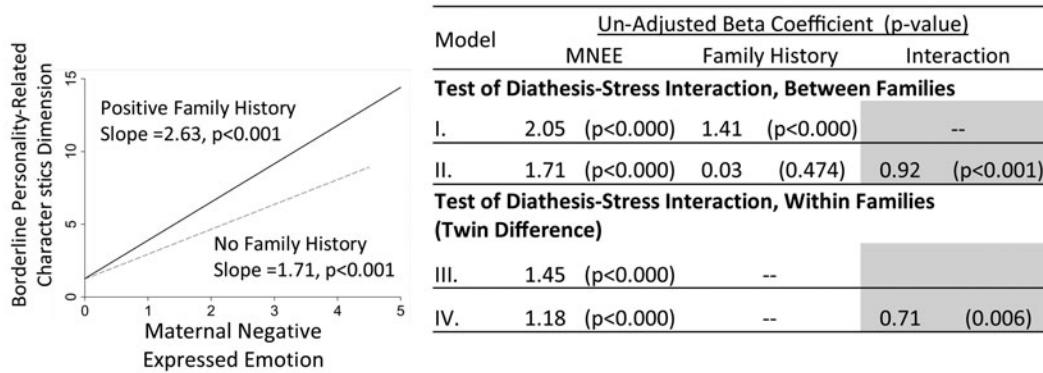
Borderline Personality-Related Character stics Dimension

15
10
5
0

0 1 2 3 4 5

Positive Family History
Slope =2.63, p<0.001

No Family History
Slope =1.71, p<0.001

Maternal Negative Expressed Emotion

| Model | Un-Adjusted Beta Coefficient (p-value) | | | | | |
|---|---|---|---|---|---|---|
| | MNEE | | Family History | | Interaction | |
| **Test of Diathesis-Stress Interaction, Between Families** | | | | | | |
| I. | 2.05 | (p<0.000) | 1.41 | (p<0.000) | -- | |
| II. | 1.71 | (p<0.000) | 0.03 | (0.474) | 0.92 | (p<0.001) |
| **Test of Diathesis-Stress Interaction, Within Families (Twin Difference)** | | | | | | |
| III. | 1.45 | (p<0.000) | -- | | | |
| IV. | 1.18 | (p<0.000) | -- | | 0.71 | (0.006) |